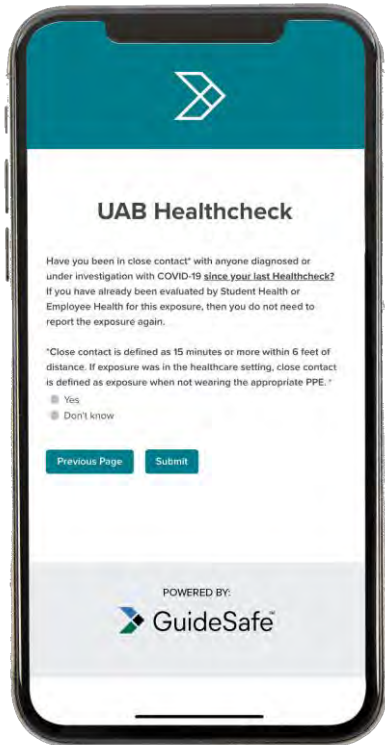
UAB Healthcheck

Have you been in close contact* with anyone diagnosed or under investigation with COVID-19 since your last Healthcheck? If you have already been evaluated by Student Health or Employee Health for this exposure, then you do not need to report the exposure again.

*Close contact is defined as 15 minutes or more within 6 feet of distance. If exposure was in the healthcare setting, close contact is defined as exposure when not wearing the appropriate PPE. *

Yes

Don't know

Previous Page

Submit

POWERED BY:

GuideSafe™